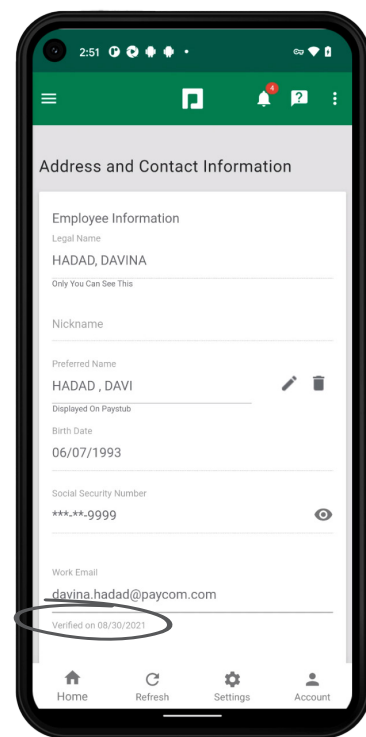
2:51

4

Address and Contact Information

Employee Information

Legal Name

HADAD, DAVINA

Only You Can See This

Nickname

Preferred Name

HADAD , DAVI

Displayed On Paystub

Birth Date

06/07/1993

Social Security Number

***-**-9999

Work Email

davina.hadad@paycom.com

Verified on 08/30/2021

Home Refresh Settings Account